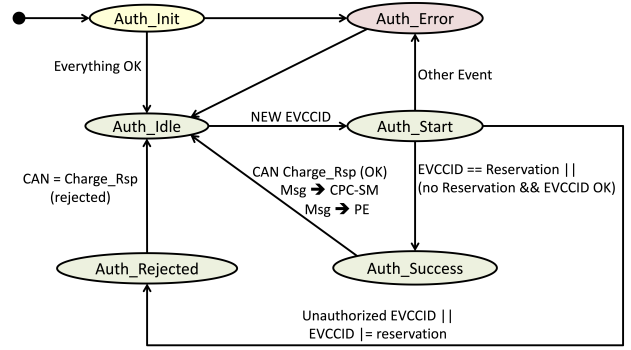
Auth_Init

Auth_Error

Everything OK

Other Event

Auth_Idle

NEW EVCCID

Auth_Start

CAN = Charge_Rsp (rejected)

CAN Charge_Rsp (OK)
Msg → CPC-SM
Msg → PE

EVCCID == Reservation ||
(no Reservation && EVCCID OK)

Auth_Rejected

Auth_Success

Unauthorized EVCCID ||
EVCCID |= reservation